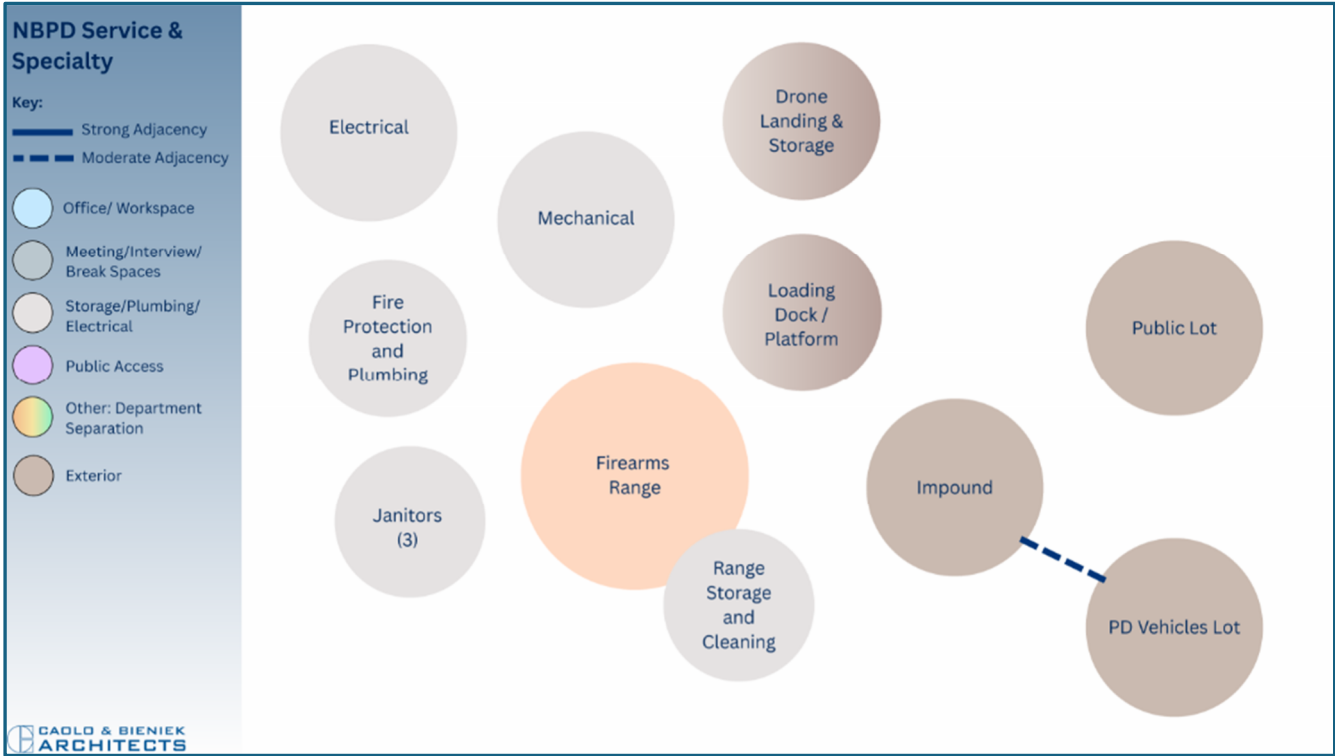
NBPD Service & Specialty

Key:

Strong Adjacency

Moderate Adjacency

Office/ Workspace

Meeting/Interview/ Break Spaces

Storage/Plumbing/ Electrical

Public Access

Other: Department Separation

Exterior

Electrical

Drone Landing & Storage

Mechanical

Fire Protection and Plumbing

Loading Dock / Platform

Public Lot

Firearms Range

Impound

Janitors (3)

Range Storage and Cleaning

PD Vehicles Lot

CAOLO & BIENIEK ARCHITECTS